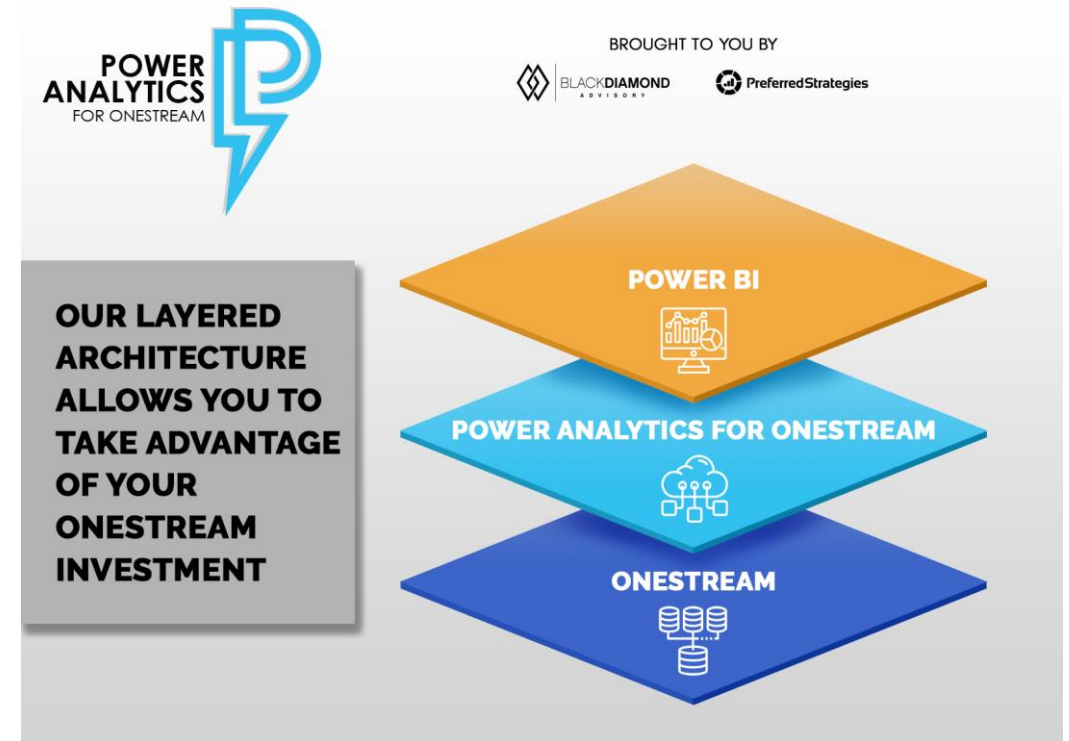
POWER ANALYTICS FOR ONESTREAM

BROUGHT TO YOU BY

BLACKDIAMOND ADVISORY

PreferredStrategies

OUR LAYERED ARCHITECTURE ALLOWS YOU TO TAKE ADVANTAGE OF YOUR ONESTREAM INVESTMENT

POWER BI

POWER ANALYTICS FOR ONESTREAM

ONESTREAM